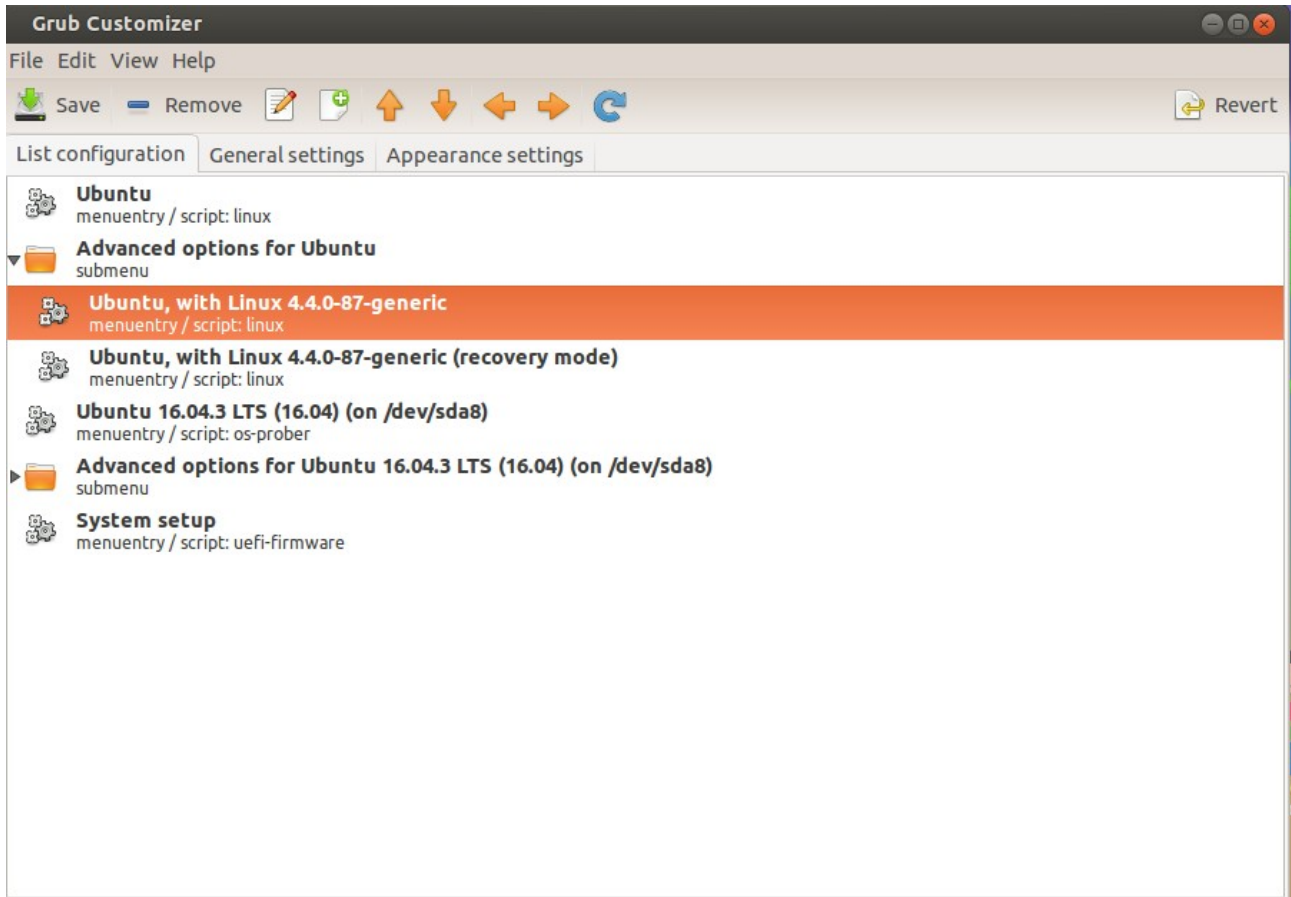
Grub Customizer

File Edit View Help

Save Remove Revert

List configuration General settings Appearance settings

Ubuntu
menuentry / script: linux

Advanced options for Ubuntu
submenu

Ubuntu, with Linux 4.4.0-87-generic
menuentry / script: linux

Ubuntu, with Linux 4.4.0-87-generic (recovery mode)
menuentry / script: linux

Ubuntu 16.04.3 LTS (16.04) (on /dev/sda8)
menuentry / script: os-prober

Advanced options for Ubuntu 16.04.3 LTS (16.04) (on /dev/sda8)
submenu

System setup
menuentry / script: uefi-firmware